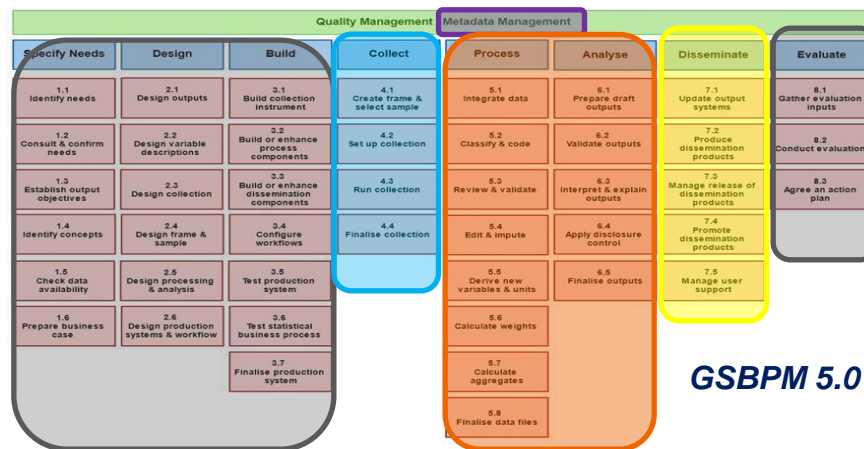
Quality Management Metadata Management

Specify Needs

1.1 Identify needs

1.2 Consult & confirm needs

1.3 Establish output objectives

1.4 Identify concepts

1.5 Check data availability

1.6 Prepare business case

Design

2.1 Design outputs

2.2 Design variable descriptions

2.3 Design collection

2.4 Design frame & sample

2.5 Design processing & analysis

2.6 Design production systems & workflow

Build

3.1 Build collection instrument

3.2 Build or enhance process components

3.3 Build or enhance dissemination components

3.4 Configure workflows

3.5 Test production system

3.6 Test statistical business process

3.7 Finalise production system

Collect

4.1 Create frame & select sample

4.2 Set up collection

4.3 Run collection

4.4 Finalise collection

Process

5.1 Integrate data

5.2 Classify & code

5.3 Review & validate

5.4 Edit & impute

5.5 Derive new variables & units

5.6 Calculate weights

5.7 Calculate aggregates

5.8 Finalise data files

Analyse

6.1 Prepare draft outputs

6.2 Validate outputs

6.3 Interpret & explain outputs

6.4 Apply disclosure control

6.5 Finalise outputs

Disseminate

7.1 Update output systems

7.2 Produce dissemination products

7.3 Manage release of dissemination products

7.4 Promote dissemination products

7.5 Manage user support

Evaluate

8.1 Gather evaluation inputs

8.2 Conduct evaluation

8.3 Agree an action plan

GSBPM 5.0